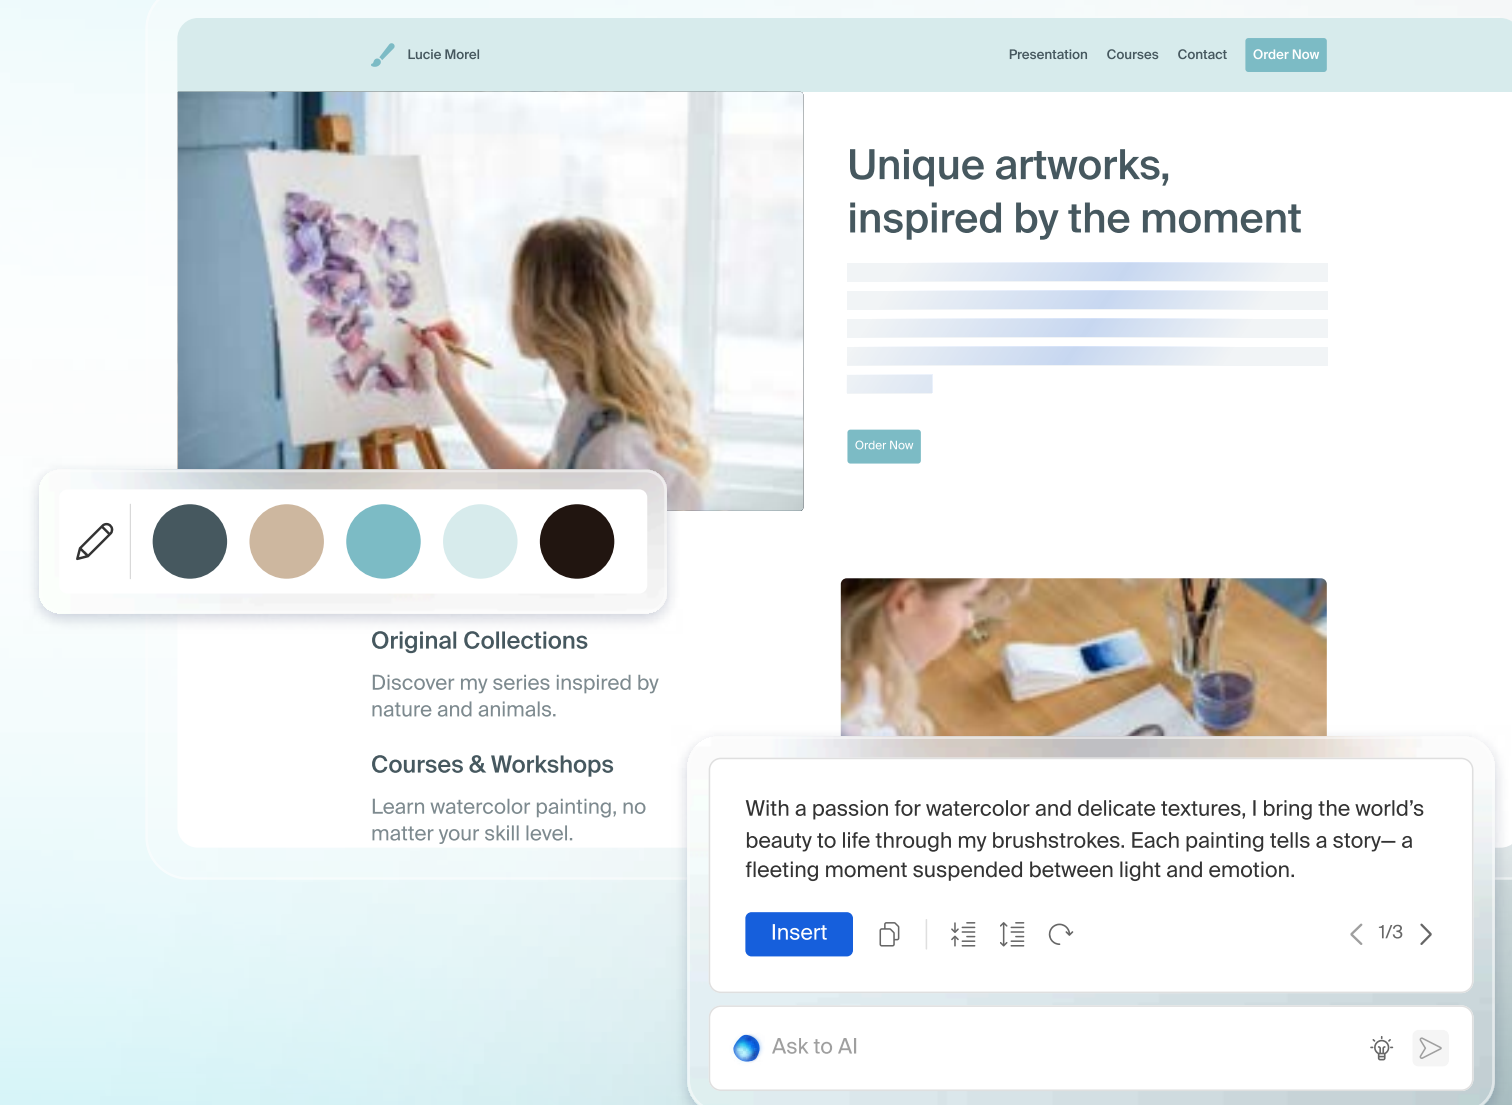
Lucie Morel

Presentation Courses Contact Order Now

Unique artworks, inspired by the moment

Order Now

Original Collections

Discover my series inspired by nature and animals.

Courses & Workshops

Learn watercolor painting, no matter your skill level.

With a passion for watercolor and delicate textures, I bring the world’s beauty to life through my brushstrokes. Each painting tells a story— a fleeting moment suspended between light and emotion.

Insert

1/3

Ask to AI